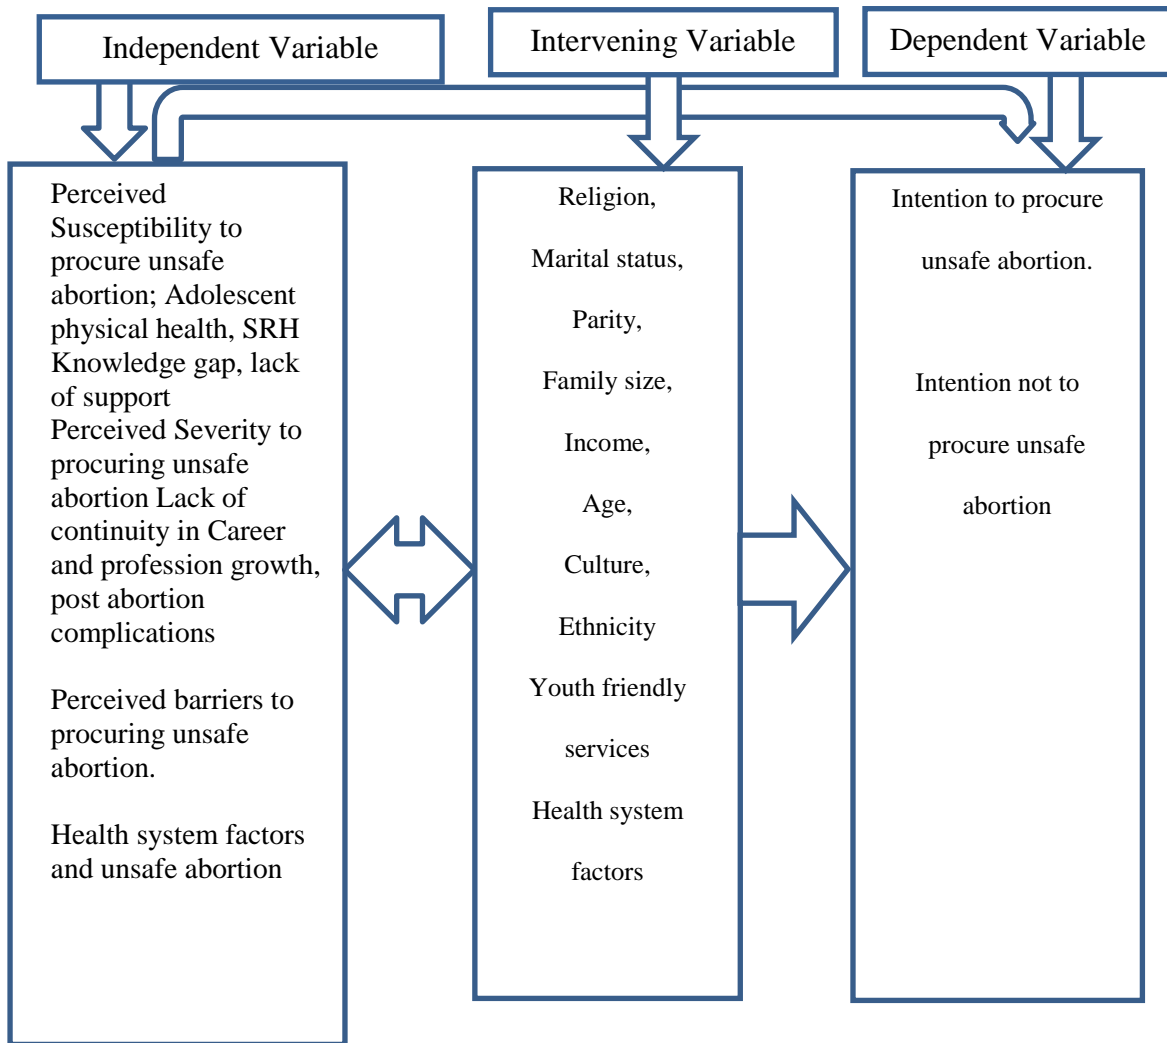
Independent Variable

Intervening Variable

Dependent Variable

Perceived Susceptibility to procure unsafe abortion; Adolescent physical health, SRH Knowledge gap, lack of support
Perceived Severity to procuring unsafe abortion Lack of continuity in Career and profession growth, post abortion complications

Perceived barriers to procuring unsafe abortion.

Health system factors and unsafe abortion

Religion,

Marital status,

Parity,

Family size,

Income,

Age,

Culture,

Ethnicity

Youth friendly services

Health system factors

Intention to procure unsafe abortion.

Intention not to procure unsafe abortion